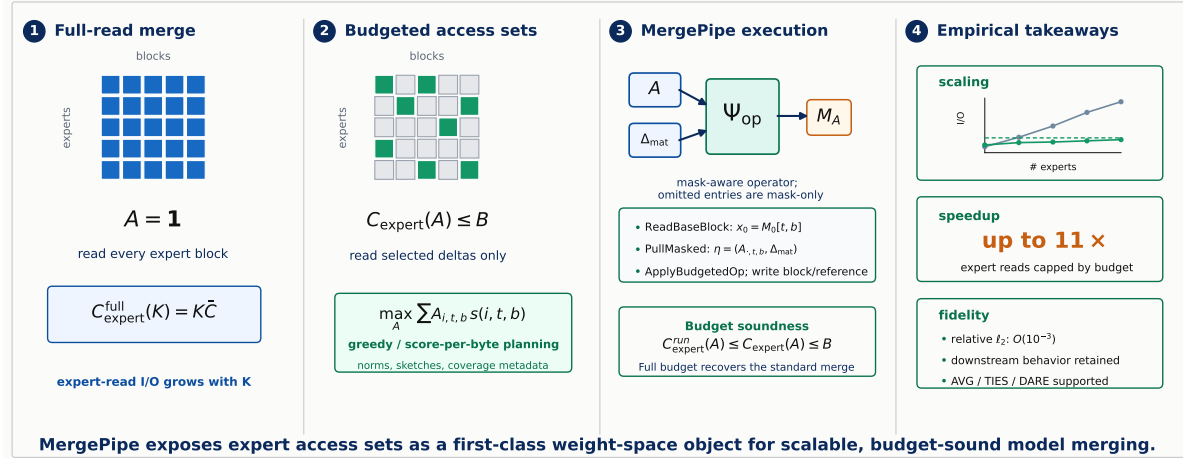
1 Full-read merge

blocks

experts

$A = \mathbf{1}$

read every expert block

$C^{\text{full}}_{\text{expert}}(K) = K\bar{C}$

expert-read I/O grows with K

2 Budgeted access sets

blocks

experts

$C_{\text{expert}}(A) \leq B$

read selected deltas only

$\max_{A} \sum A_{i,t,b}\, s(i,t,b)$

greedy / score-per-byte planning

norms, sketches, coverage metadata

3 MergePipe execution

$A$

$\Delta_{\text{mat}}$

$\Psi_{\text{op}}$

$M_A$

mask-aware operator; omitted entries are mask-only

• ReadBaseBlock: $x_0 = M_0[t,b]$

• PullMasked: $\eta = (A_{\cdot,t,b}, \Delta_{\text{mat}})$

• ApplyBudgetedOp; write block/reference

Budget soundness

$C^{run}_{\text{expert}}(A) \leq C_{\text{expert}}(A) \leq B$

Full budget recovers the standard merge

4 Empirical takeaways

scaling

I/O

# experts

speedup

up to 11 ×

expert reads capped by budget

fidelity

• relative $\ell_2$: $O(10^{-3})$

• downstream behavior retained

• AVG / TIES / DARE supported

MergePipe exposes expert access sets as a first-class weight-space object for scalable, budget-sound model merging.